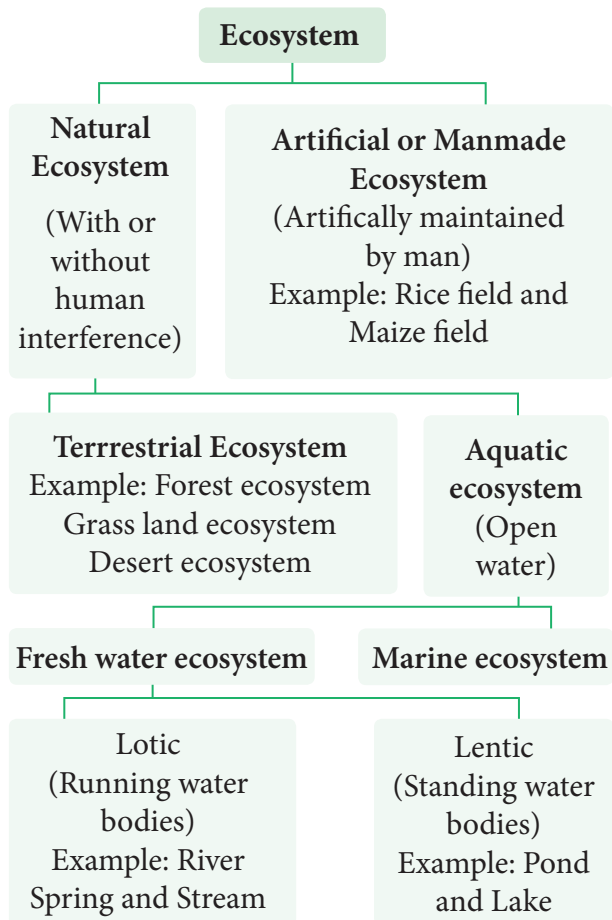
Ecosystem

Natural Ecosystem
(With or without human interference)

Artificial or Manmade Ecosystem
(Artifically maintained by man)
Example: Rice field and Maize field

Terrrestrial Ecosystem
Example: Forest ecosystem
Grass land ecosystem
Desert ecosystem

Aquatic ecosystem
(Open water)

Fresh water ecosystem

Marine ecosystem

Lotic
(Running water bodies)
Example: River Spring and Stream

Lentic
(Standing water bodies)
Example: Pond and Lake